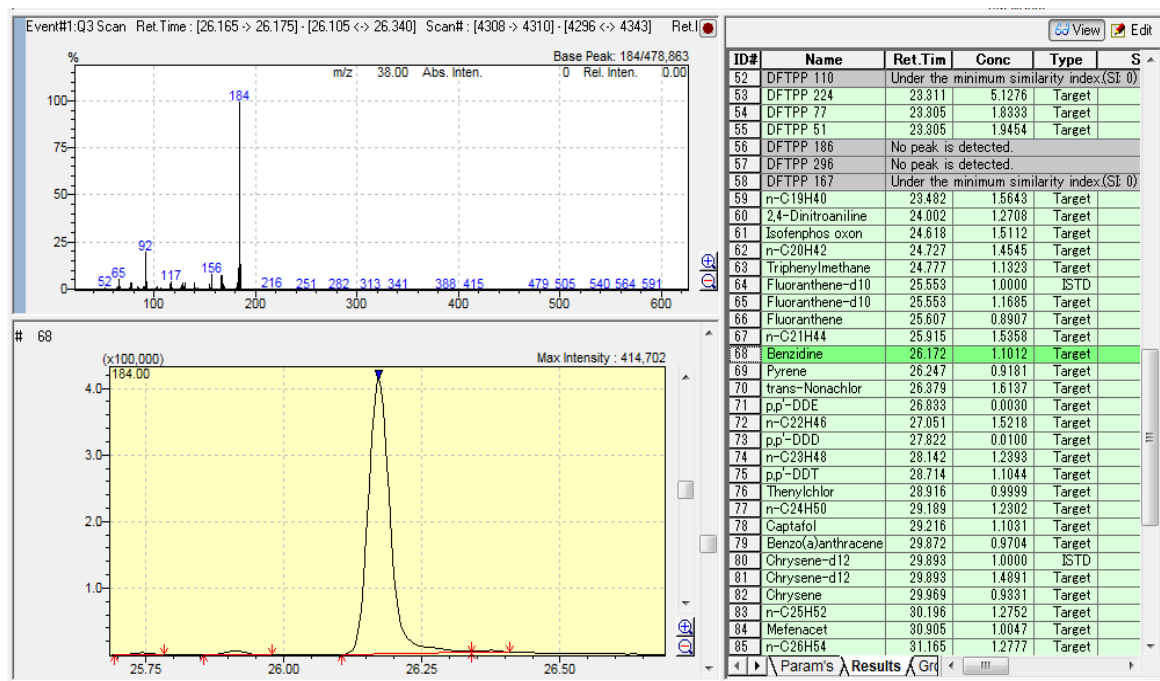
Event#1:Q3 Scan Ret.Time : [26.165 -> 26.175] - [26.105 <-> 26.340] Scan# : [4308 -> 4310] - [4296 <-> 4343] Ret.I

%

Base Peak: 184/478,863

m/z 38.00 Abs. Inten. 0 Rel. Inten. 0.00

100
75
50
25
0

184
92
52 65 117 156 216 251 282 313 341 388 415 479 505 540 564 591

100 200 300 400 500 600

# 68

(x100,000)

Max Intensity : 414,702

184.00

4.0
3.0
2.0
1.0

25.75 26.00 26.25 26.50

View Edit

| ID# | Name | Ret.Tim | Conc | Type | S |
|---|---|---|---|---|---|
| 52 | DFTPP 110 | Under the minimum similarity index.(SI: 0) | | | |
| 53 | DFTPP 224 | 23.311 | 5.1276 | Target | |
| 54 | DFTPP 77 | 23.305 | 1.8333 | Target | |
| 55 | DFTPP 51 | 23.305 | 1.9454 | Target | |
| 56 | DFTPP 186 | No peak is detected. | | | |
| 57 | DFTPP 296 | No peak is detected. | | | |
| 58 | DFTPP 167 | Under the minimum similarity index.(SI: 0) | | | |
| 59 | n-C19H40 | 23.482 | 1.5643 | Target | |
| 60 | 2,4-Dinitroaniline | 24.002 | 1.2708 | Target | |
| 61 | Isofenphos oxon | 24.618 | 1.5112 | Target | |
| 62 | n-C20H42 | 24.727 | 1.4545 | Target | |
| 63 | Triphenylmethane | 24.777 | 1.1323 | Target | |
| 64 | Fluoranthene-d10 | 25.553 | 1.0000 | ISTD | |
| 65 | Fluoranthene-d10 | 25.553 | 1.1685 | Target | |
| 66 | Fluoranthene | 25.607 | 0.8907 | Target | |
| 67 | n-C21H44 | 25.915 | 1.5358 | Target | |
| 68 | Benzidine | 26.172 | 1.1012 | Target | |
| 69 | Pyrene | 26.247 | 0.9181 | Target | |
| 70 | trans-Nonachlor | 26.379 | 1.6137 | Target | |
| 71 | p,p'-DDE | 26.833 | 0.0030 | Target | |
| 72 | n-C22H46 | 27.051 | 1.5218 | Target | |
| 73 | p,p'-DDD | 27.822 | 0.0100 | Target | |
| 74 | n-C23H48 | 28.142 | 1.2393 | Target | |
| 75 | p,p'-DDT | 28.714 | 1.1044 | Target | |
| 76 | Thenylchlor | 28.916 | 0.9999 | Target | |
| 77 | n-C24H50 | 29.189 | 1.2302 | Target | |
| 78 | Captafol | 29.216 | 1.1031 | Target | |
| 79 | Benzo(a)anthracene | 29.872 | 0.9704 | Target | |
| 80 | Chrysene-d12 | 29.893 | 1.0000 | ISTD | |
| 81 | Chrysene-d12 | 29.893 | 1.4891 | Target | |
| 82 | Chrysene | 29.969 | 0.9331 | Target | |
| 83 | n-C25H52 | 30.196 | 1.2752 | Target | |
| 84 | Mefenacet | 30.905 | 1.0047 | Target | |
| 85 | n-C26H54 | 31.165 | 1.2777 | Target | |

Param's Results Gr